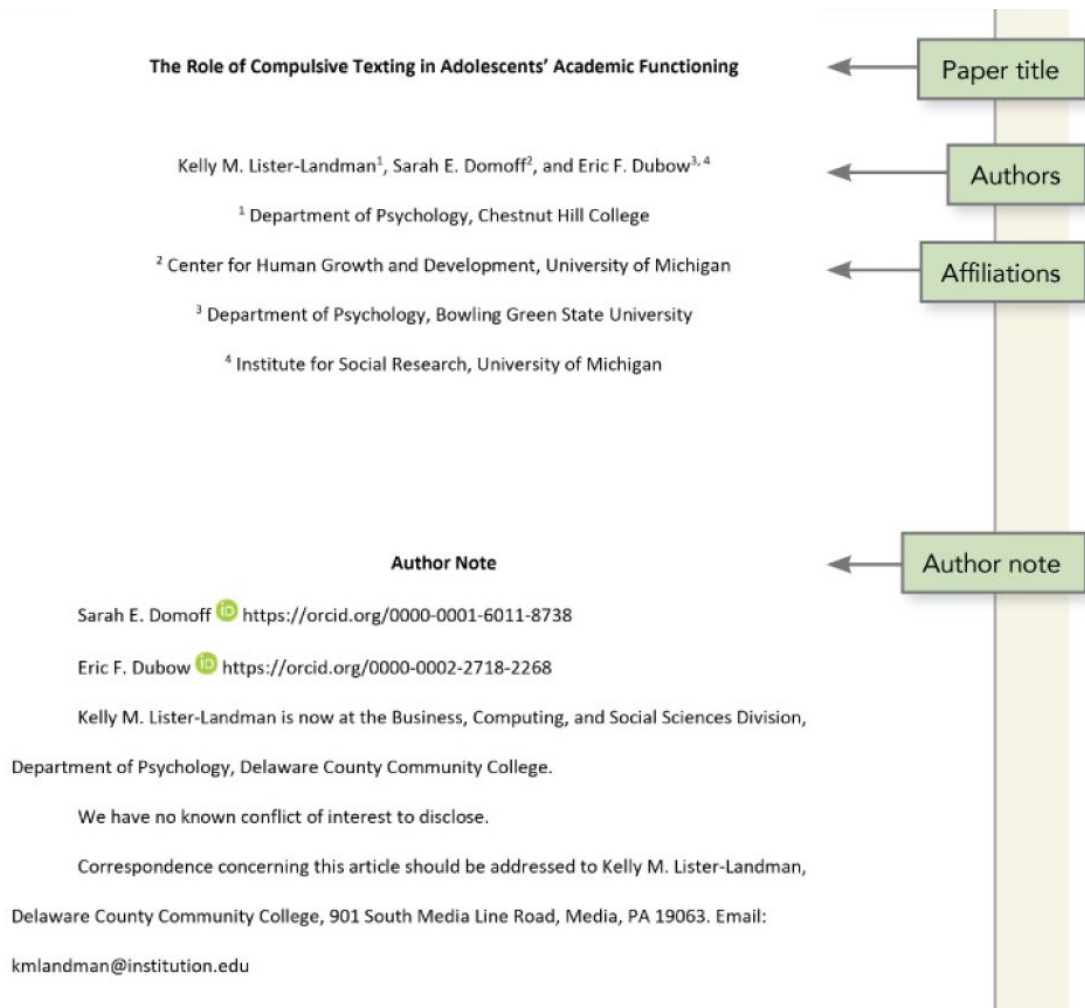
The Role of Compulsive Texting in Adolescents' Academic Functioning

Paper title

Kelly M. Lister-Landman$^1$, Sarah E. Domoff$^2$, and Eric F. Dubow$^{3, 4}$

Authors

$^1$ Department of Psychology, Chestnut Hill College

$^2$ Center for Human Growth and Development, University of Michigan

Affiliations

$^3$ Department of Psychology, Bowling Green State University

$^4$ Institute for Social Research, University of Michigan

Author Note

Author note

Sarah E. Domoff https://orcid.org/0000-0001-6011-8738

Eric F. Dubow https://orcid.org/0000-0002-2718-2268

Kelly M. Lister-Landman is now at the Business, Computing, and Social Sciences Division, Department of Psychology, Delaware County Community College.

We have no known conflict of interest to disclose.

Correspondence concerning this article should be addressed to Kelly M. Lister-Landman, Delaware County Community College, 901 South Media Line Road, Media, PA 19063. Email: kmlandman@institution.edu